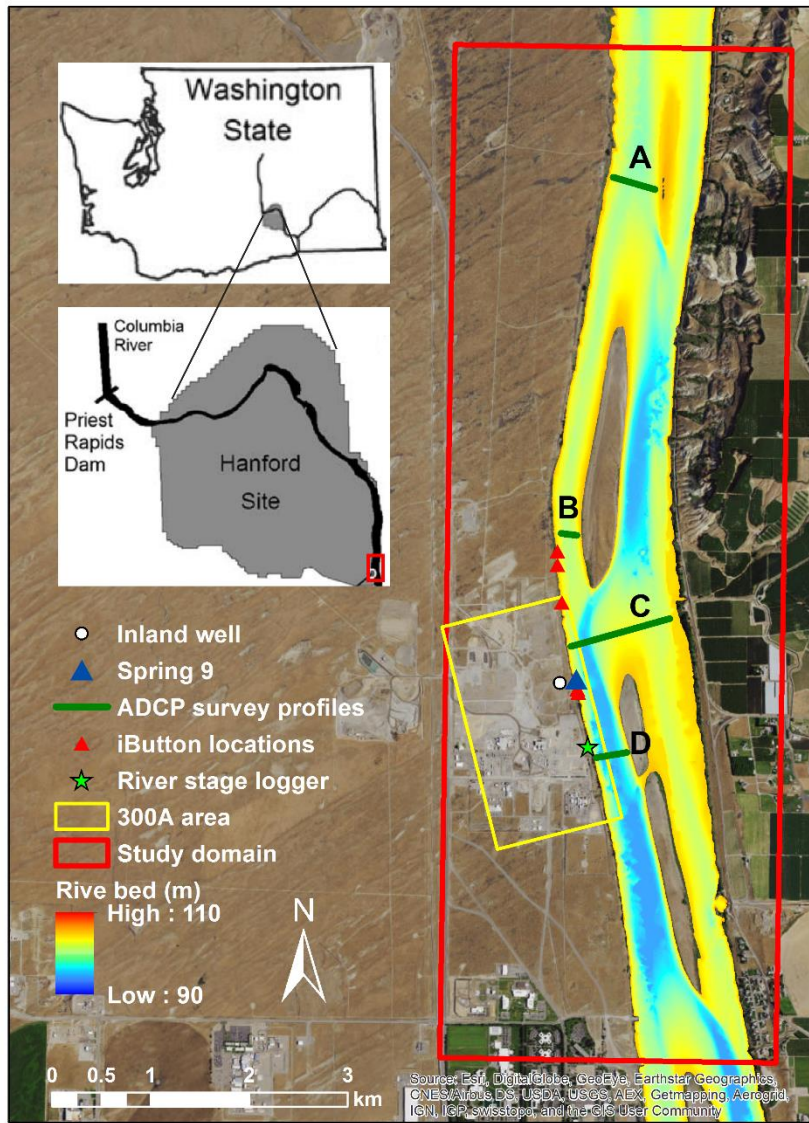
Washington State

Columbia River

Priest Rapids Dam

Hanford Site

A

B

C

D

Inland well
Spring 9
ADCP survey profiles
iButton locations
River stage logger
300A area
Study domain

Rive bed (m)
High : 110
Low : 90

N

0 0.5 1 2 3 km

Source: Esri, DigitalGlobe, GeoEye, Earthstar Geographics, CNES/Airbus DS, USDA, USGS, AEX, Getmapping, Aerogrid, IGN, IGP, swisstopo, and the GIS User Community